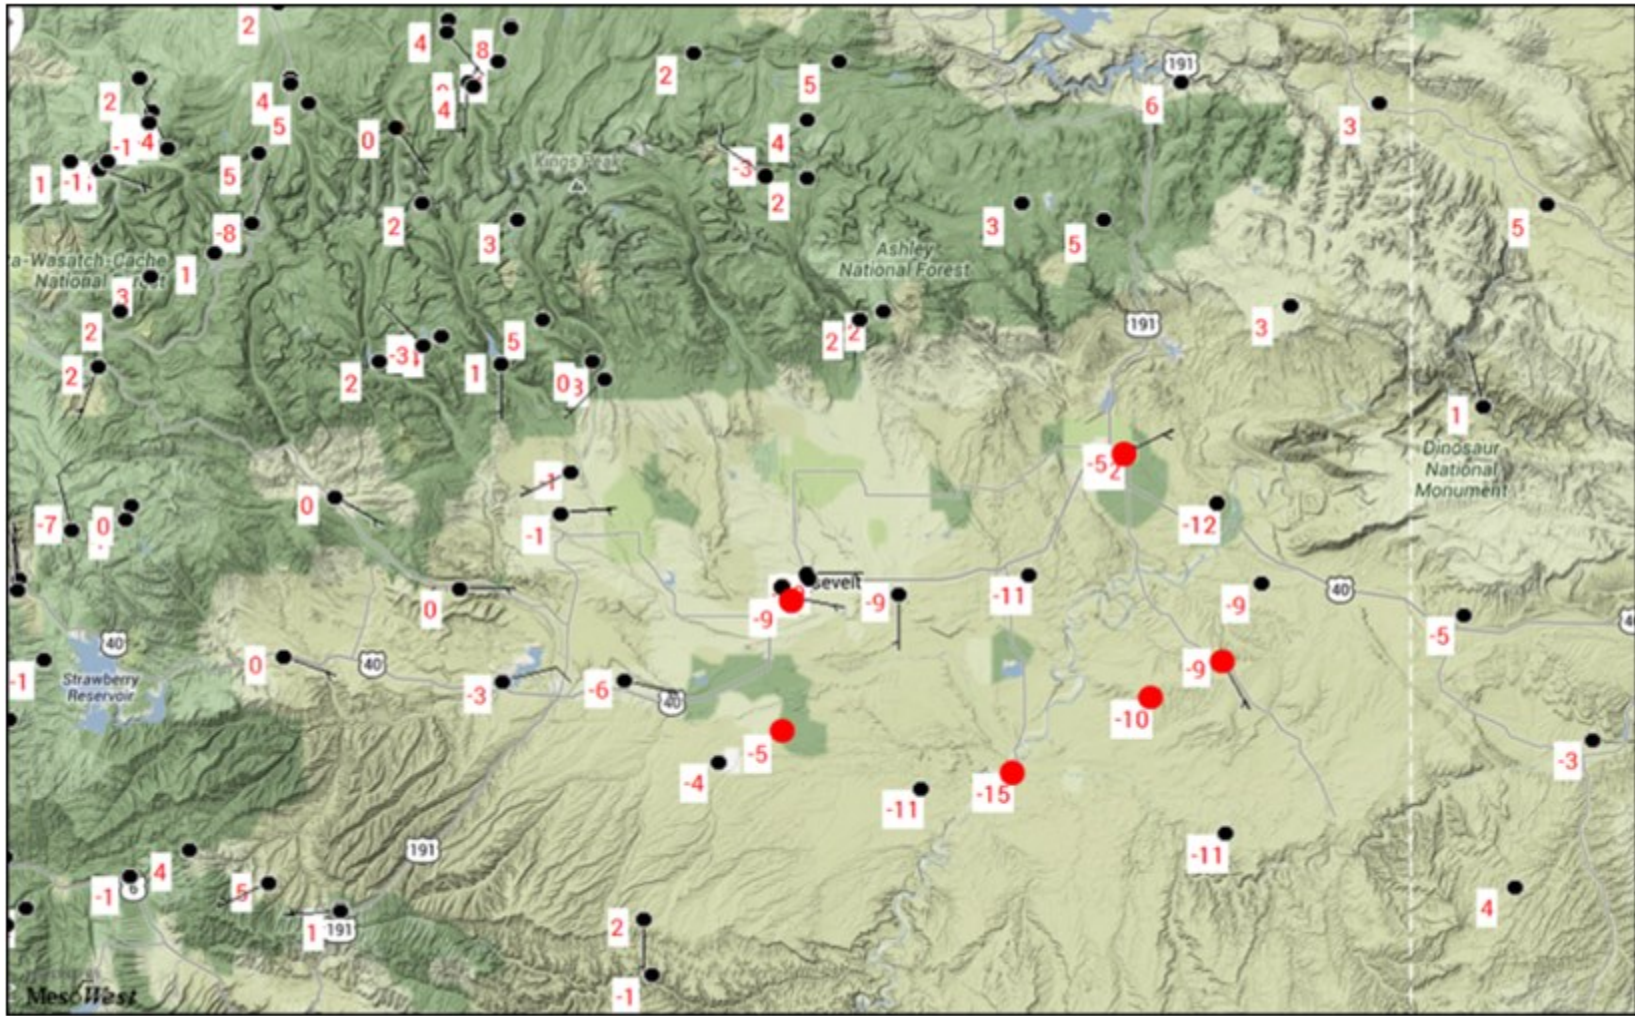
2
4
8
2
5
191
6
3
2
4
5
4
4
-1
4
0
-3
4
2
1
-1
5
Kings Peak
-8
2
3
3
5
5
Ashley National Forest
a-Wasatch-Cache National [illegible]
1
3
2
3
2
191
2
-31
5
1
03
2
1
Dinosaur National Monument
-1
-52
0
-1
-12
-7
0
Roosevelt
-9
-9
-11
-9
0
40
-5
-1
Strawberry Reservoir
40
0
40
-3
-6
40
-9
-10
-5
-4
-15
-3
-11
191
-11
4
-1
6
5
4
1
191
2
-1
MesoWest